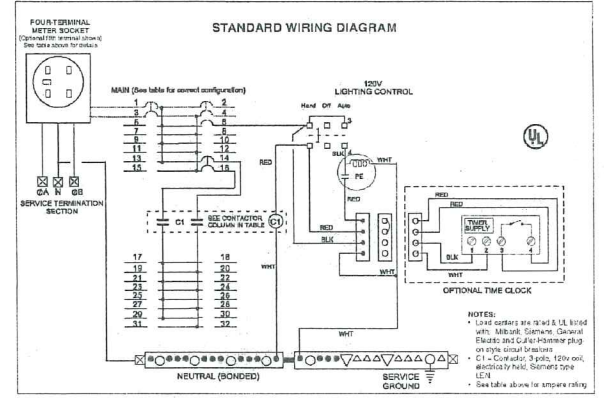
FOUR-TERMINAL METER SOCKET
(Optional fifth terminal shown)
See table above for details

STANDARD WIRING DIAGRAM

MAIN (See table for correct configuration)

1
3
5
7
9
11
13
15

2
4
6
8
10
12
14
16

120V
LIGHTING CONTROL

Hand Off Auto

3
BLK 4
PE

RED
WHT
RED
RED
BLK

ØA N ØB
SERVICE TERMINATION SECTION

C1
SEE CONTACTOR COLUMN IN TABLE
C1

17
19
21
23
25
27
29
31

18
20
22
24
26
28
30
32

WHT
WHT

RED
RED
TIMER SUPPLY
1 2 3 4
BLK
WHT

OPTIONAL TIME CLOCK

WHT

NEUTRAL (BONDED)

SERVICE GROUND

NOTES:
• Load centers are rated & UL listed with: Milbank, Siemens, General Electric and Cutler-Hammer plug-on style circuit breakers
• C1 – Contactor, 3-pole, 120v coil, electrically held, Siemens type LEN
• See table above for ampere rating

UL